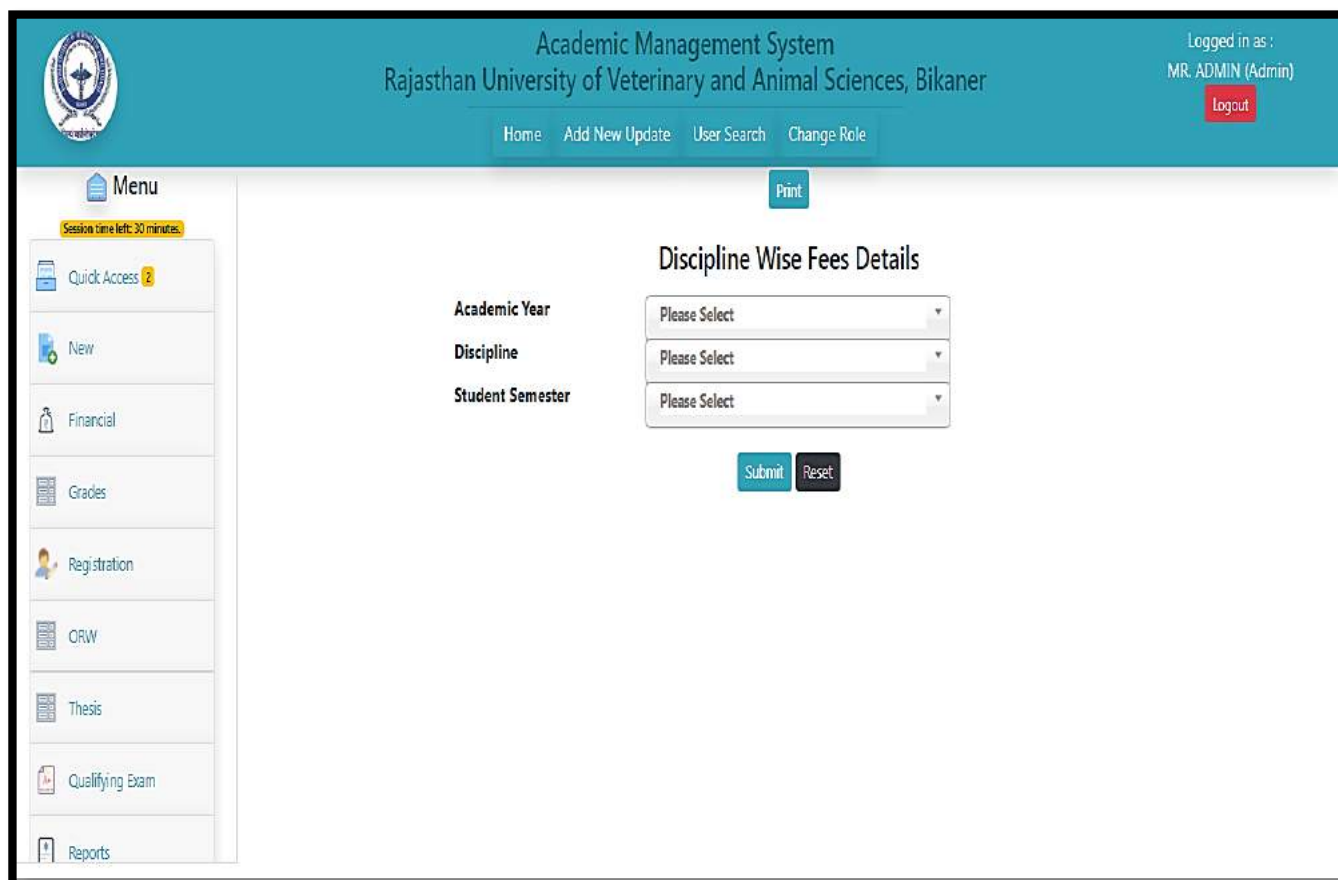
Academic Management System
Rajasthan University of Veterinary and Animal Sciences, Bikaner

Logged in as :
MR. ADMIN (Admin)
Logout

Home Add New Update User Search Change Role

Menu
Session time left: 30 minutes.

Quick Access 2
New
Financial
Grades
Registration
ORW
Thesis
Qualifying Exam
Reports

Print

Discipline Wise Fees Details

Academic Year Please Select
Discipline Please Select
Student Semester Please Select

Submit Reset